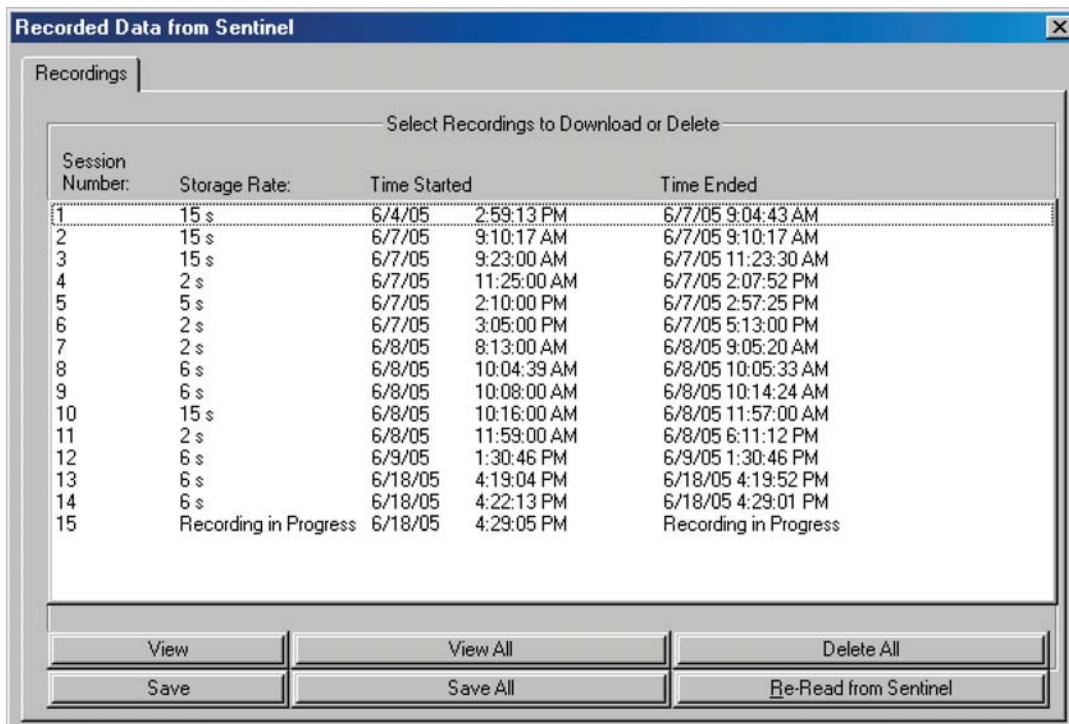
Recorded Data from Sentinel

Recordings

Select Recordings to Download or Delete

| Session Number: | Storage Rate: | Time Started | | Time Ended |
|---|---|---|---|---|
| 1 | 15 s | 6/4/05 | 2:59:13 PM | 6/7/05 9:04:43 AM |
| 2 | 15 s | 6/7/05 | 9:10:17 AM | 6/7/05 9:10:17 AM |
| 3 | 15 s | 6/7/05 | 9:23:00 AM | 6/7/05 11:23:30 AM |
| 4 | 2 s | 6/7/05 | 11:25:00 AM | 6/7/05 2:07:52 PM |
| 5 | 5 s | 6/7/05 | 2:10:00 PM | 6/7/05 2:57:25 PM |
| 6 | 2 s | 6/7/05 | 3:05:00 PM | 6/7/05 5:13:00 PM |
| 7 | 2 s | 6/8/05 | 8:13:00 AM | 6/8/05 9:05:20 AM |
| 8 | 6 s | 6/8/05 | 10:04:39 AM | 6/8/05 10:05:33 AM |
| 9 | 6 s | 6/8/05 | 10:08:00 AM | 6/8/05 10:14:24 AM |
| 10 | 15 s | 6/8/05 | 10:16:00 AM | 6/8/05 11:57:00 AM |
| 11 | 2 s | 6/8/05 | 11:59:00 AM | 6/8/05 6:11:12 PM |
| 12 | 6 s | 6/9/05 | 1:30:46 PM | 6/9/05 1:30:46 PM |
| 13 | 6 s | 6/18/05 | 4:19:04 PM | 6/18/05 4:19:52 PM |
| 14 | 6 s | 6/18/05 | 4:22:13 PM | 6/18/05 4:29:01 PM |
| 15 | Recording in Progress | 6/18/05 | 4:29:05 PM | Recording in Progress |

View
View All
Delete All
Save
Save All
Re-Read from Sentinel